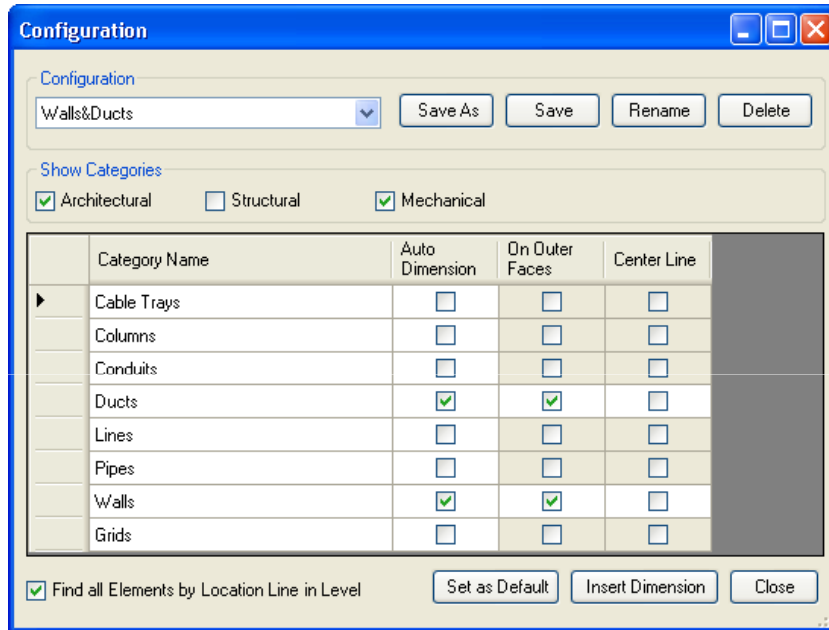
Configuration

Configuration

Walls&Ducts

Save As | Save | Rename | Delete

Show Categories

Architectural  Structural  Mechanical

| | Category Name | Auto Dimension | On Outer Faces | Center Line |
|---|---|---|---|---|
| ▶ | Cable Trays | ☐ | ☐ | ☐ |
| | Columns | ☐ | ☐ | ☐ |
| | Conduits | ☐ | ☐ | ☐ |
| | Ducts | ☑ | ☑ | ☐ |
| | Lines | ☐ | ☐ | ☐ |
| | Pipes | ☐ | ☐ | ☐ |
| | Walls | ☑ | ☑ | ☐ |
| | Grids | ☐ | ☐ | ☐ |

Find all Elements by Location Line in Level

Set as Default | Insert Dimension | Close